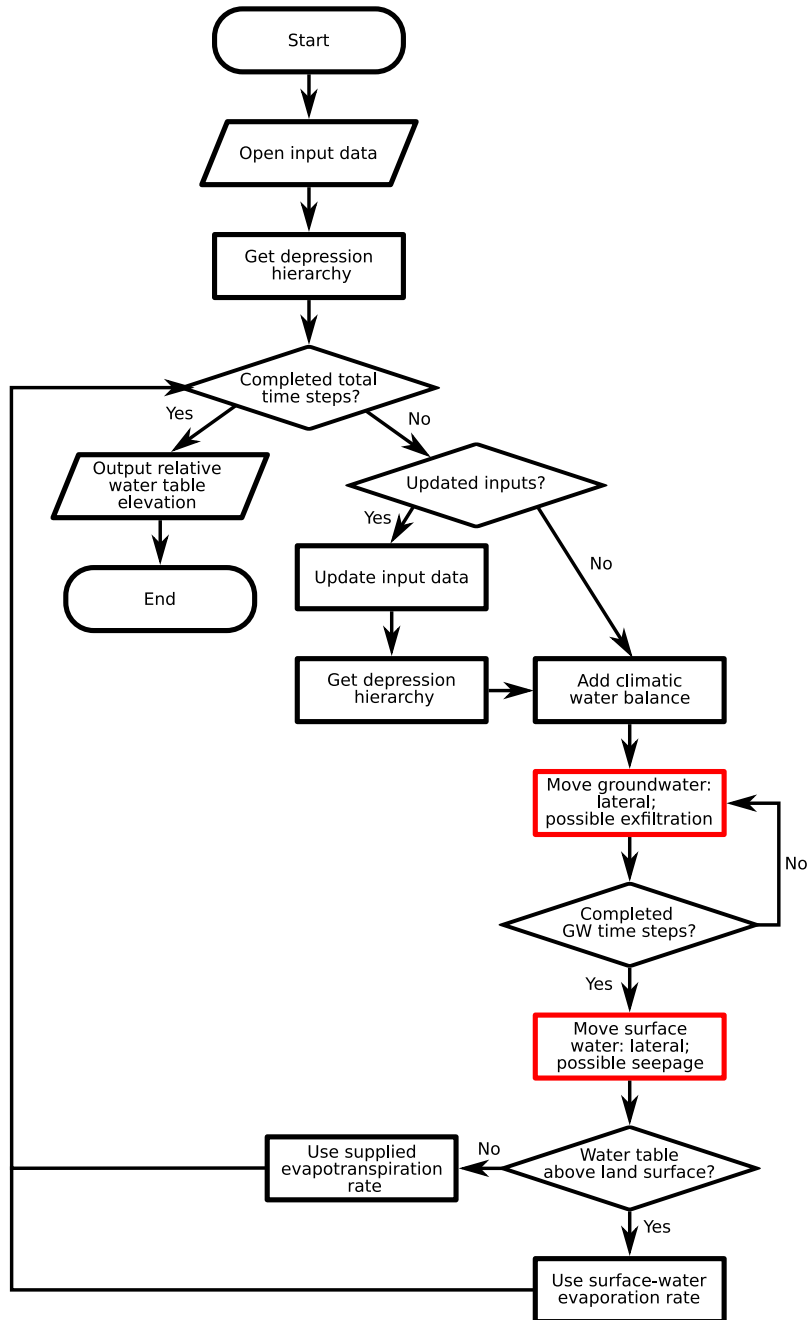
Start

Open input data

Get depression hierarchy

Completed total time steps?

Yes

No

Output relative water table elevation

End

Updated inputs?

Yes

No

Update input data

Get depression hierarchy

Add climatic water balance

Move groundwater: lateral; possible exfiltration

No

Completed GW time steps?

Yes

Move surface water: lateral; possible seepage

Water table above land surface?

No

Use supplied evapotranspiration rate

Yes

Use surface-water evaporation rate